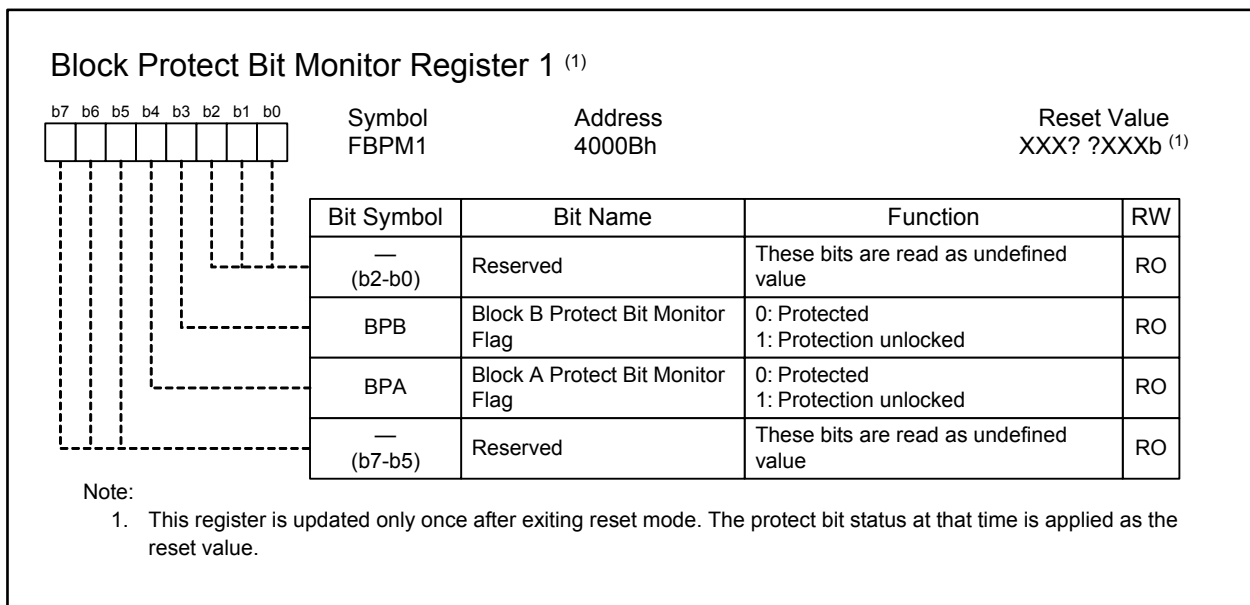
Block Protect Bit Monitor Register 1 $^{(1)}$

b7 b6 b5 b4 b3 b2 b1 b0

Symbol
FBPM1

Address
4000Bh

Reset Value
XXX? ?XXXb $^{(1)}$

| Bit Symbol | Bit Name | Function | RW |
|---|---|---|---|
| — (b2-b0) | Reserved | These bits are read as undefined value | RO |
| BPB | Block B Protect Bit Monitor Flag | 0: Protected 1: Protection unlocked | RO |
| BPA | Block A Protect Bit Monitor Flag | 0: Protected 1: Protection unlocked | RO |
| — (b7-b5) | Reserved | These bits are read as undefined value | RO |

Note:
1. This register is updated only once after exiting reset mode. The protect bit status at that time is applied as the reset value.